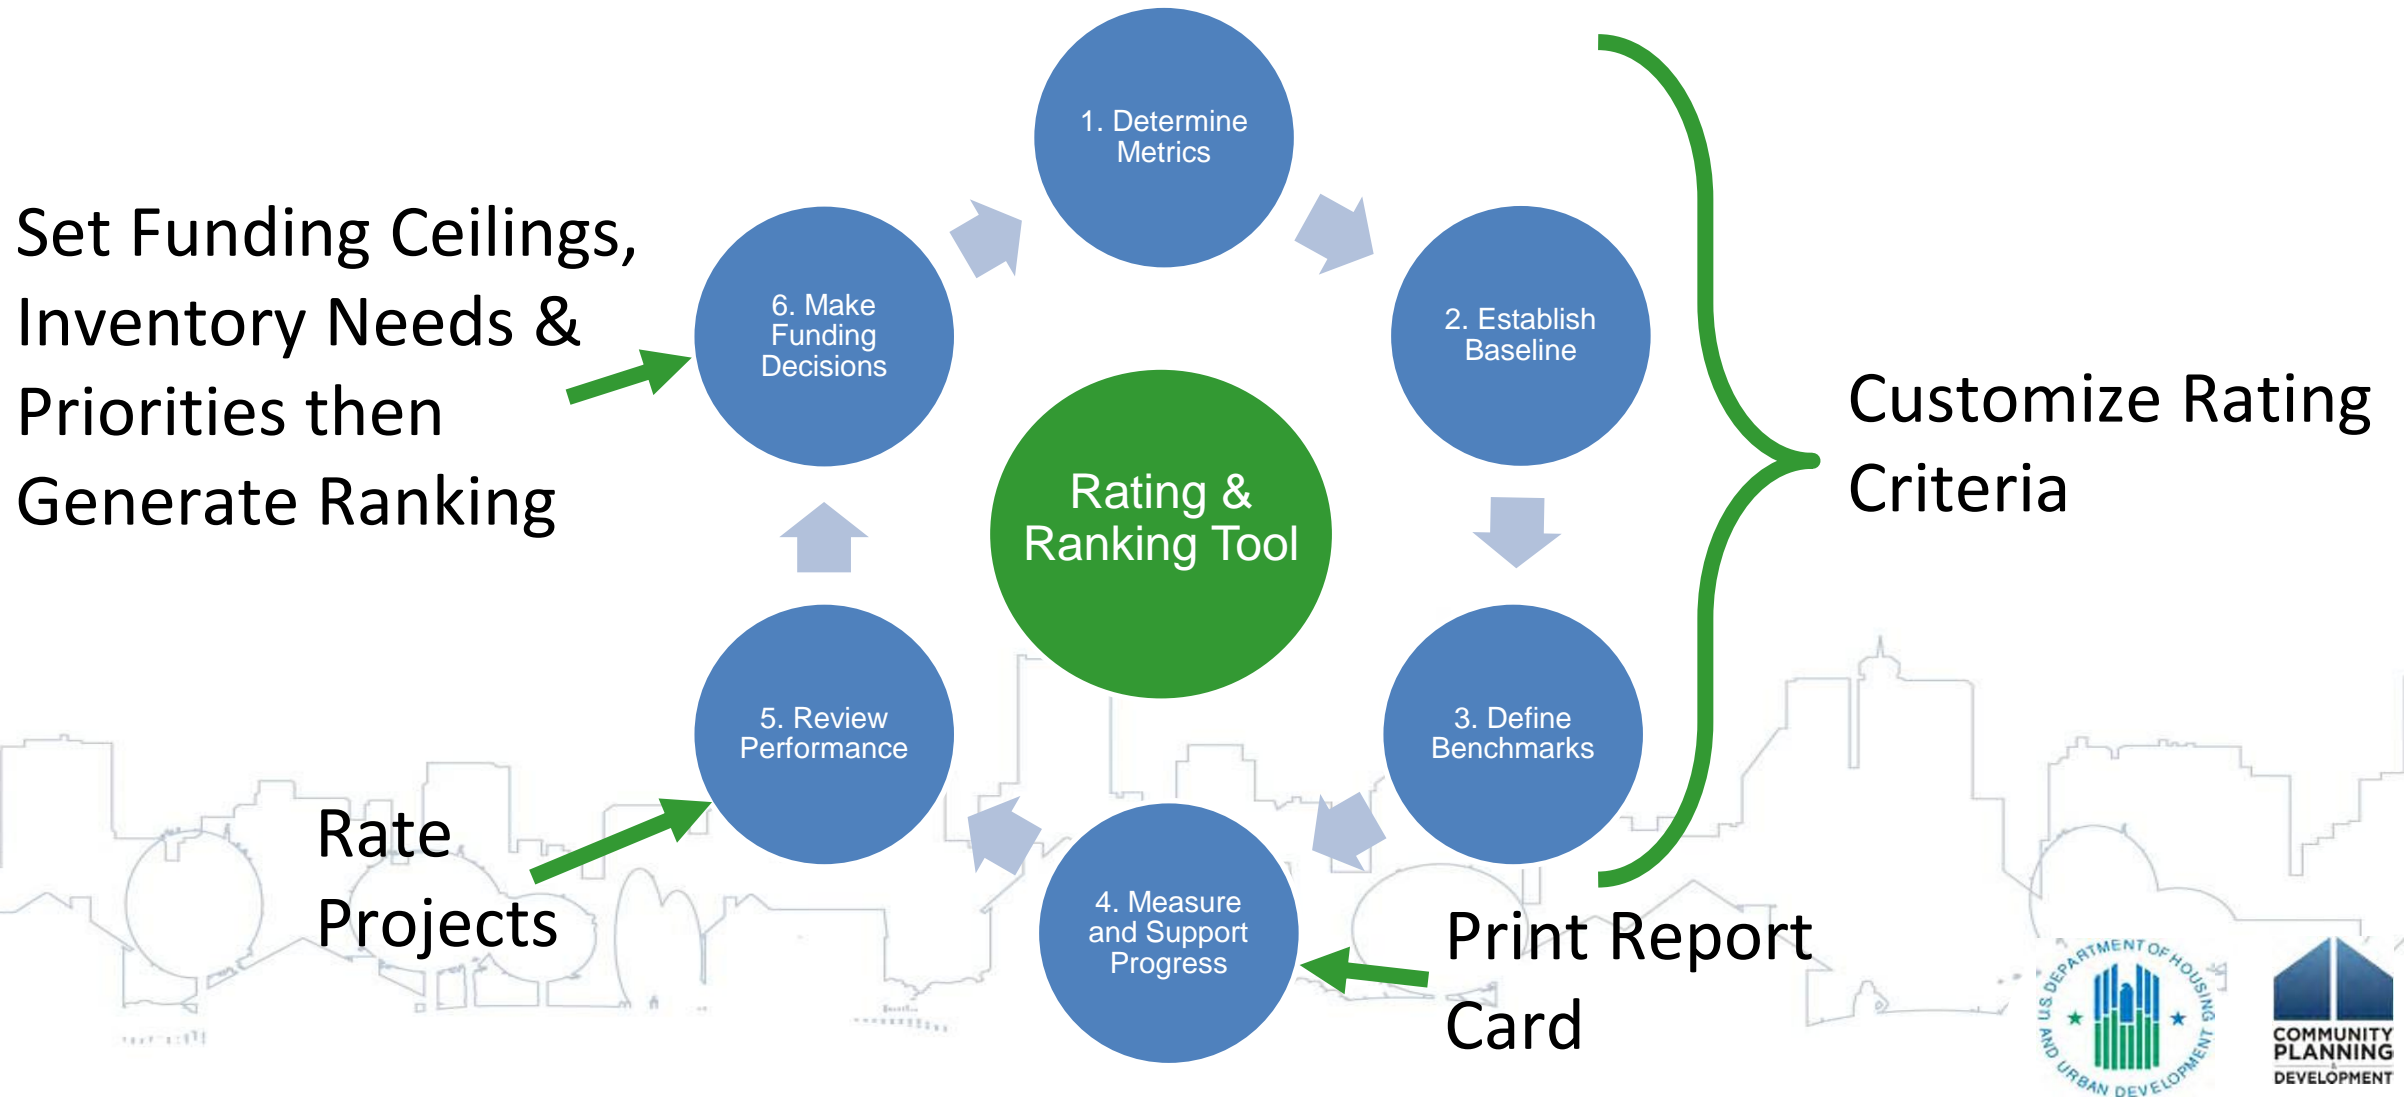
Set Funding Ceilings, Inventory Needs & Priorities then Generate Ranking

1. Determine Metrics

2. Establish Baseline

3. Define Benchmarks

4. Measure and Support Progress

5. Review Performance

6. Make Funding Decisions

Rating & Ranking Tool

Customize Rating Criteria

Rate Projects

Print Report Card

U.S. DEPARTMENT OF HOUSING AND URBAN DEVELOPMENT

COMMUNITY PLANNING & DEVELOPMENT